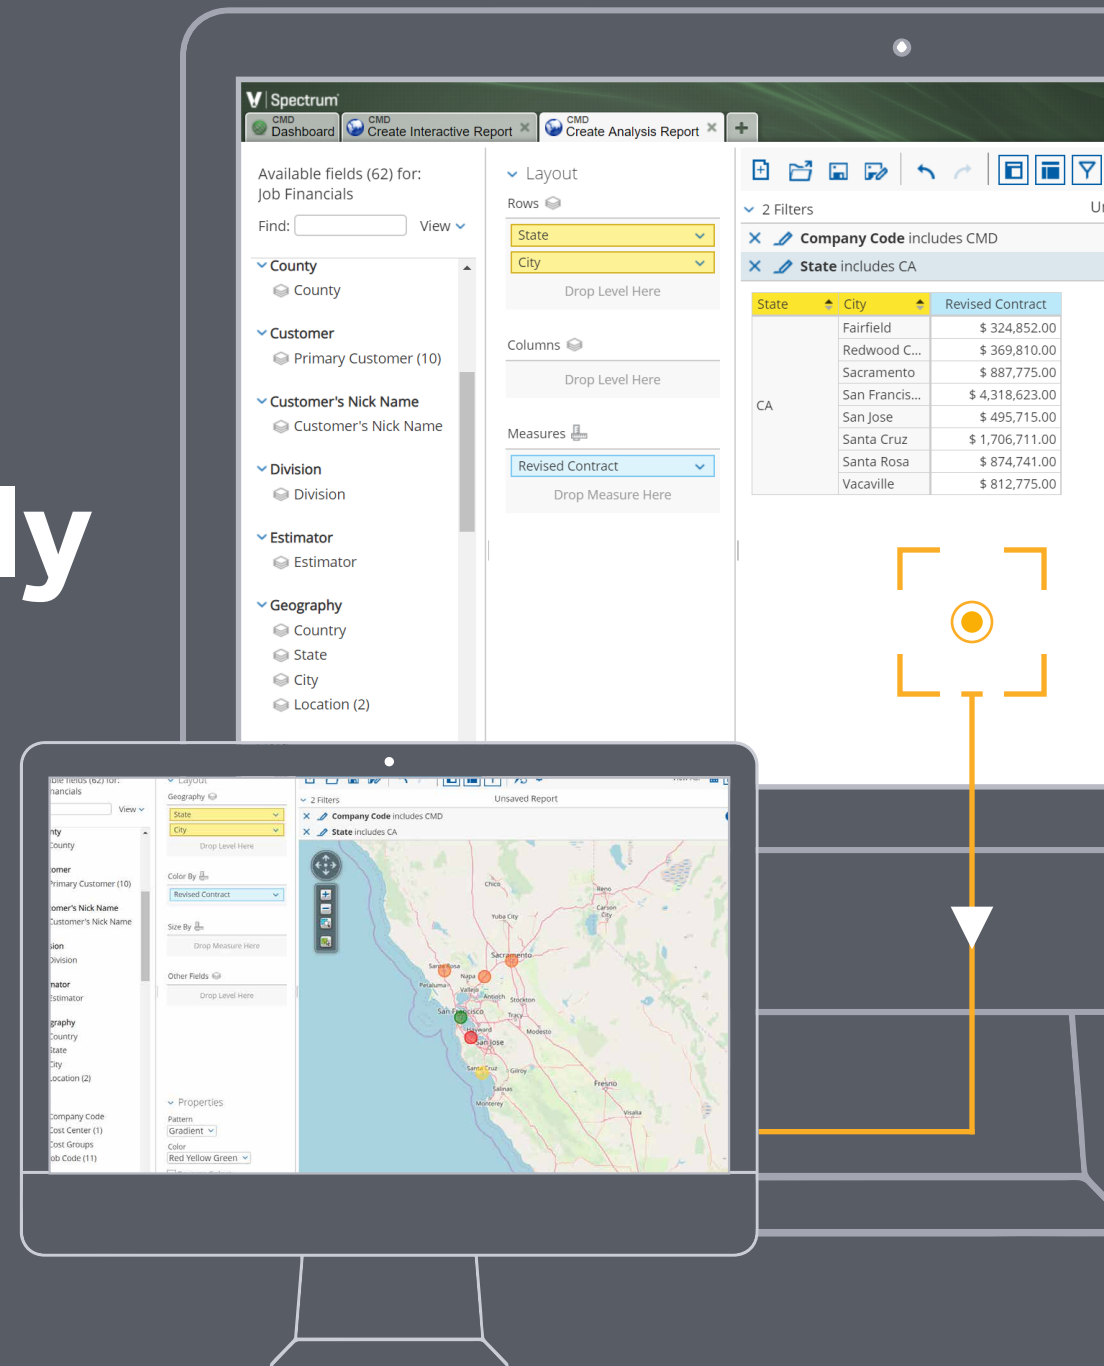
ly

Spectrum

CMD Dashboard
CMD Create Interactive Report
CMD Create Analysis Report

Available fields (62) for: Job Financials
Find:
View

County
County
Customer
Primary Customer (10)
Customer's Nick Name
Customer's Nick Name
Division
Division
Estimator
Estimator
Geography
Country
State
City
Location (2)

Layout
Rows
State
City
Drop Level Here
Columns
Drop Level Here
Measures
Revised Contract
Drop Measure Here

2 Filters
Company Code includes CMD
State includes CA

| State | City | Revised Contract |
|---|---|---|
| CA | Fairfield | \$ 324,852.00 |
| | Redwood C... | \$ 369,810.00 |
| | Sacramento | \$ 887,775.00 |
| | San Francis... | \$ 4,318,623.00 |
| | San Jose | \$ 495,715.00 |
| | Santa Cruz | \$ 1,706,711.00 |
| | Santa Rosa | \$ 874,741.00 |
| | Vacaville | \$ 812,775.00 |

Layout
Geography
State
City
Drop Level Here
Color By
Revised Contract
Size By
Drop Measure Here
Other Fields
Drop Level Here
Properties
Pattern
Gradient
Color
Red Yellow Green

2 Filters
Unsaved Report
Company Code includes CMD
State includes CA

Company Code
Cost Center (1)
Cost Groups
Job Code (11)

Chico
Reno
Carson City
Yuba City
Sacramento
Santa Rosa
Napa
Petaluma
Vallejo
Antioch
Stockton
San Francisco
Hayward
Tracy
San Jose
Modesto
Santa Cruz
Gilroy
Salinas
Monterey
Fresno
Visalia